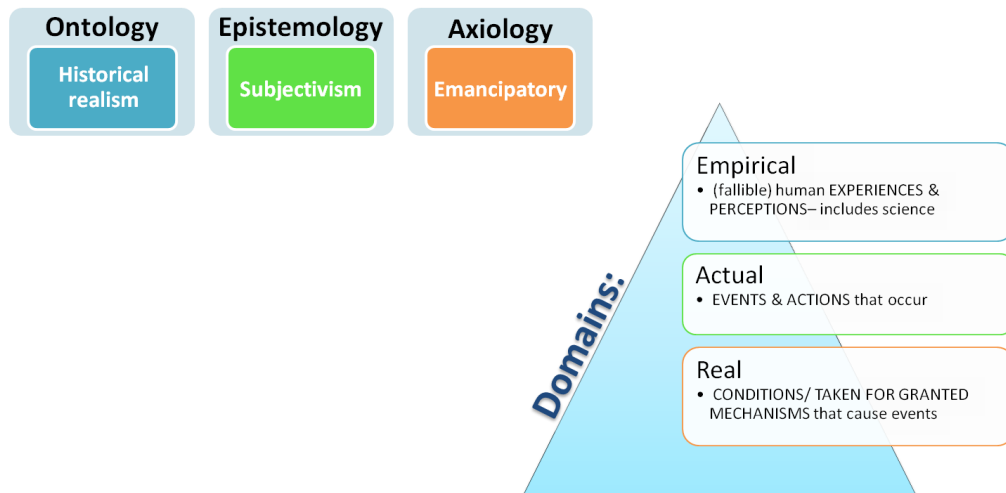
Ontology
Historical realism

Epistemology
Subjectivism

Axiology
Emancipatory

Domains:

Empirical
• (fallible) human EXPERIENCES & PERCEPTIONS– includes science

Actual
• EVENTS & ACTIONS that occur

Real
• CONDITIONS/ TAKEN FOR GRANTED MECHANISMS that cause events